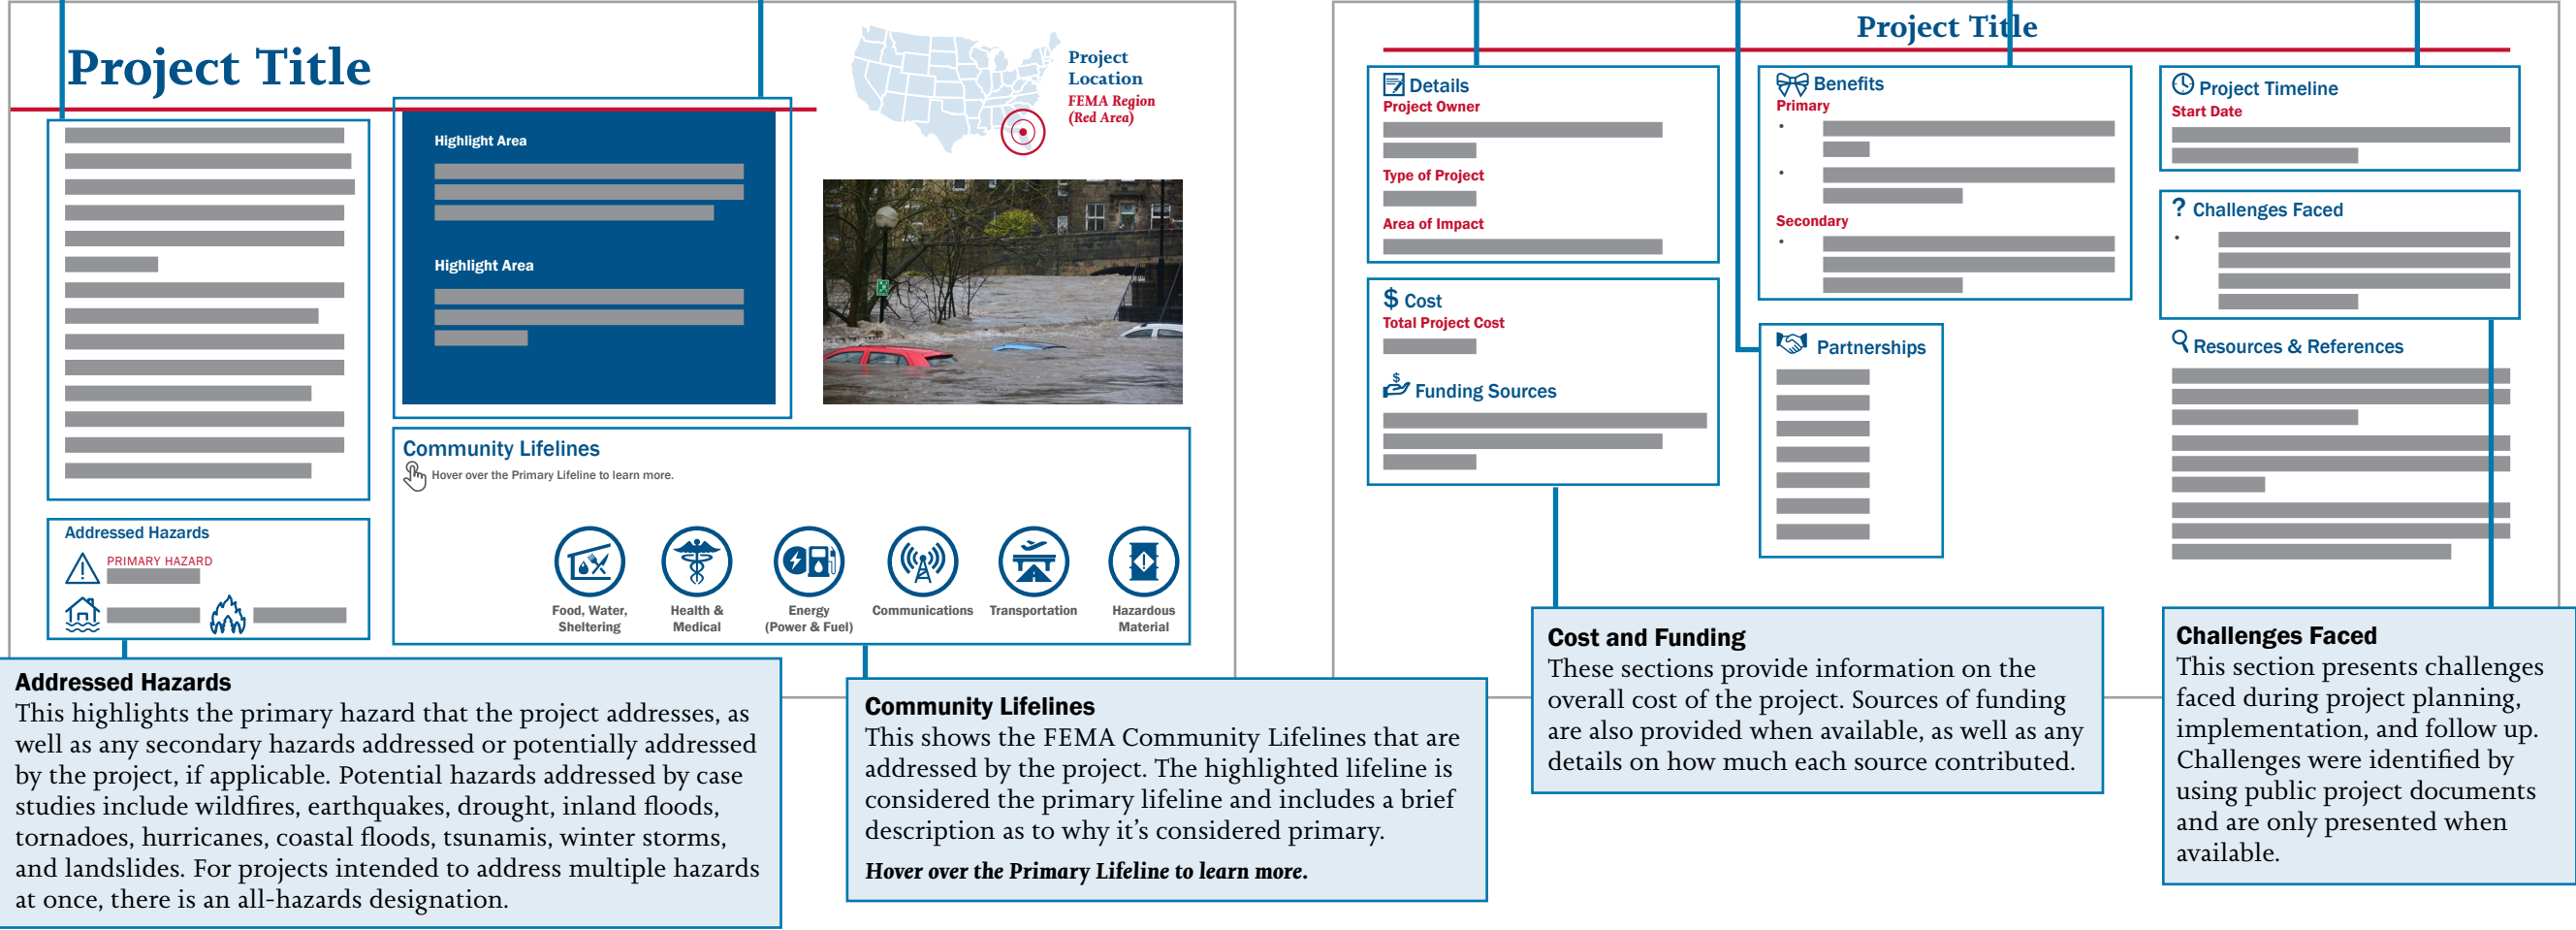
Project Title

Project Location
FEMA Region (Red Area)

Highlight Area

Highlight Area

Community Lifelines
Hover over the Primary Lifeline to learn more.

Food, Water, Sheltering
Health & Medical
Energy (Power & Fuel)
Communications
Transportation
Hazardous Material

Addressed Hazards
PRIMARY HAZARD

Addressed Hazards
This highlights the primary hazard that the project addresses, as well as any secondary hazards addressed or potentially addressed by the project, if applicable. Potential hazards addressed by case studies include wildfires, earthquakes, drought, inland floods, tornadoes, hurricanes, coastal floods, tsunamis, winter storms, and landslides. For projects intended to address multiple hazards at once, there is an all-hazards designation.

Community Lifelines
This shows the FEMA Community Lifelines that are addressed by the project. The highlighted lifeline is considered the primary lifeline and includes a brief description as to why it's considered primary.
*Hover over the Primary Lifeline to learn more.*

Project Title

Details
Project Owner
Type of Project
Area of Impact

Benefits
Primary
Secondary

Project Timeline
Start Date

Challenges Faced

$ Cost
Total Project Cost

Funding Sources

Partnerships

Resources & References

Cost and Funding
These sections provide information on the overall cost of the project. Sources of funding are also provided when available, as well as any details on how much each source contributed.

Challenges Faced
This section presents challenges faced during project planning, implementation, and follow up. Challenges were identified by using public project documents and are only presented when available.